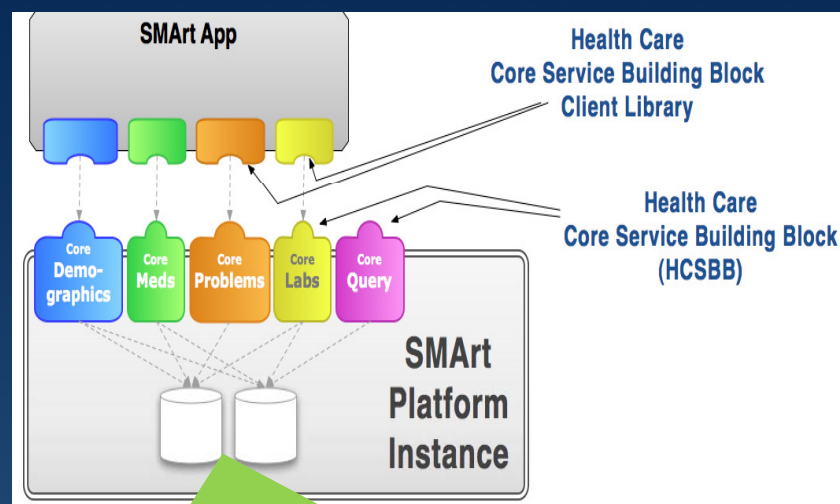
SMArt App

Health Care
Core Service Building Block
Client Library

Health Care
Core Service Building Block
(HCSBB)

Core
Demographics

Core
Meds

Core
Problems

Core
Labs

Core
Query

SMArt
Platform
Instance